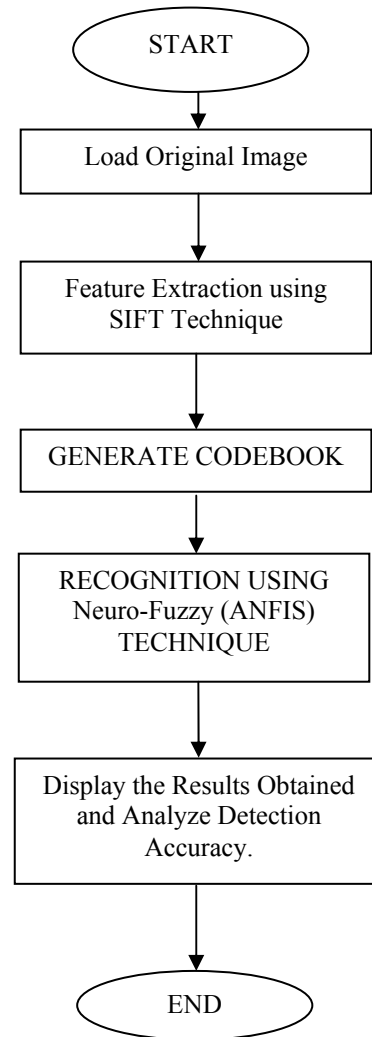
START

Load Original Image

Feature Extraction using SIFT Technique

GENERATE CODEBOOK

RECOGNITION USING Neuro-Fuzzy (ANFIS) TECHNIQUE

Display the Results Obtained and Analyze Detection Accuracy.

END